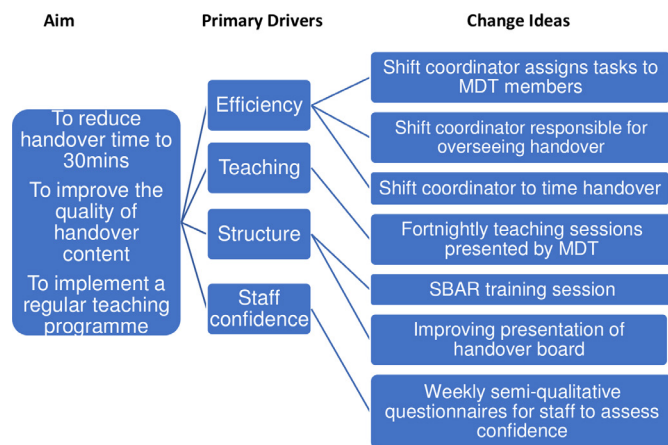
Aim

Primary Drivers

Change Ideas

To reduce handover time to 30mins

To improve the quality of handover content

To implement a regular teaching programme

Efficiency

Teaching

Structure

Staff confidence

Shift coordinator assigns tasks to MDT members

Shift coordinator responsible for overseeing handover

Shift coordinator to time handover

Fortnightly teaching sessions presented by MDT

SBAR training session

Improving presentation of handover board

Weekly semi-qualitative questionnaires for staff to assess confidence